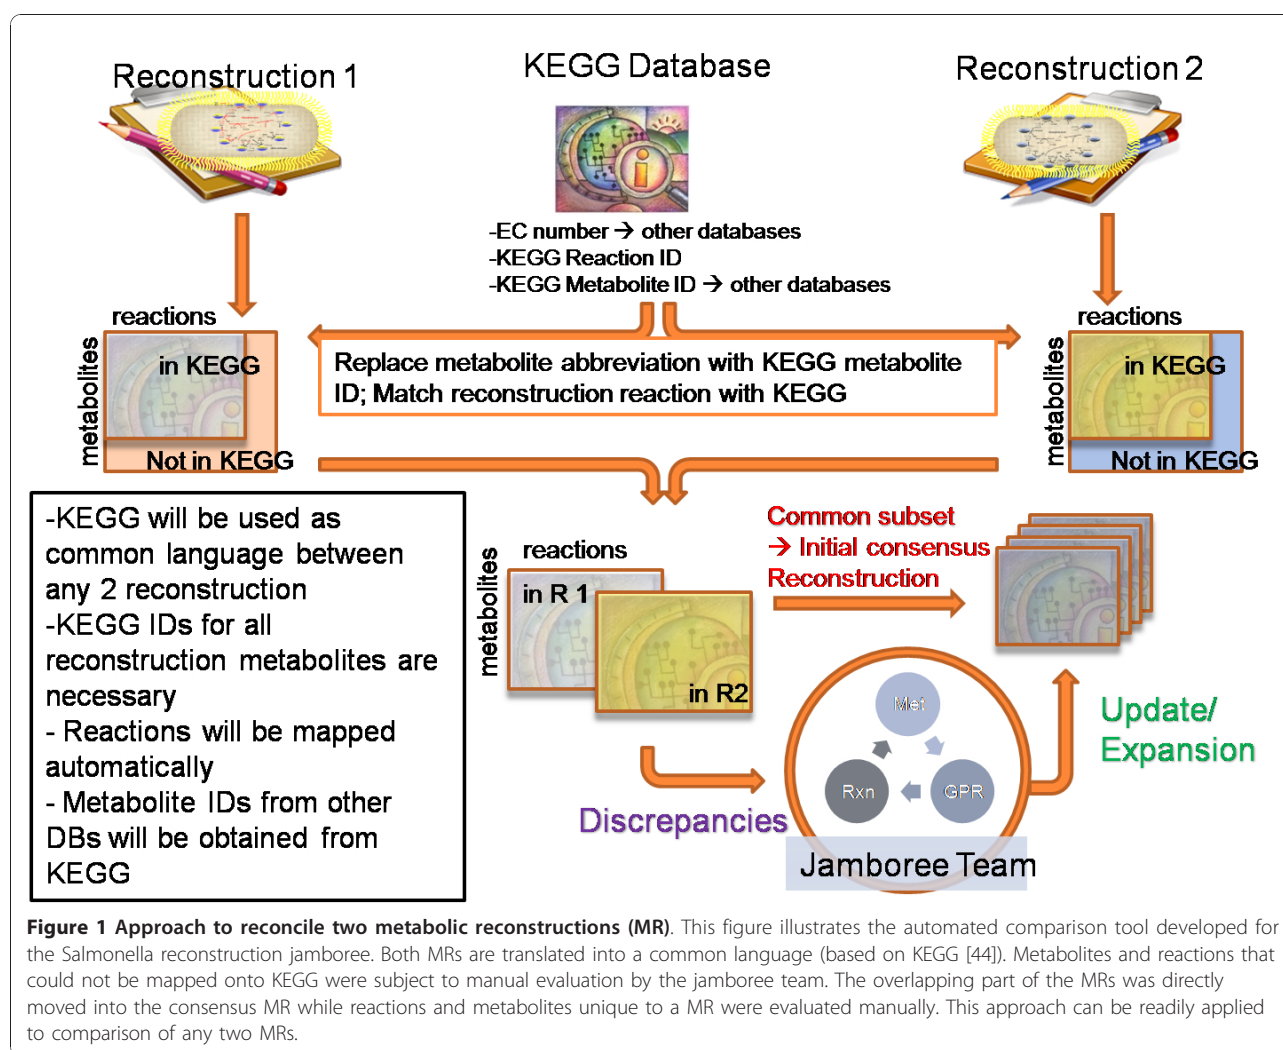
Reconstruction 1

KEGG Database

Reconstruction 2

-EC number → other databases
-KEGG Reaction ID
-KEGG Metabolite ID → other databases

reactions

metabolites

in KEGG

Not in KEGG

Replace metabolite abbreviation with KEGG metabolite ID; Match reconstruction reaction with KEGG

reactions

metabolites

in KEGG

Not in KEGG

-KEGG will be used as common language between any 2 reconstruction
-KEGG IDs for all reconstruction metabolites are necessary
- Reactions will be mapped automatically
- Metabolite IDs from other DBs will be obtained from KEGG

reactions

metabolites

in R 1

in R2

Common subset
→ Initial consensus
Reconstruction

Met

Rxn

GPR

Update/
Expansion

Discrepancies

Jamboree Team

**Figure 1 Approach to reconcile two metabolic reconstructions (MR)**. This figure illustrates the automated comparison tool developed for the Salmonella reconstruction jamboree. Both MRs are translated into a common language (based on KEGG [44]). Metabolites and reactions that could not be mapped onto KEGG were subject to manual evaluation by the jamboree team. The overlapping part of the MRs was directly moved into the consensus MR while reactions and metabolites unique to a MR were evaluated manually. This approach can be readily applied to comparison of any two MRs.